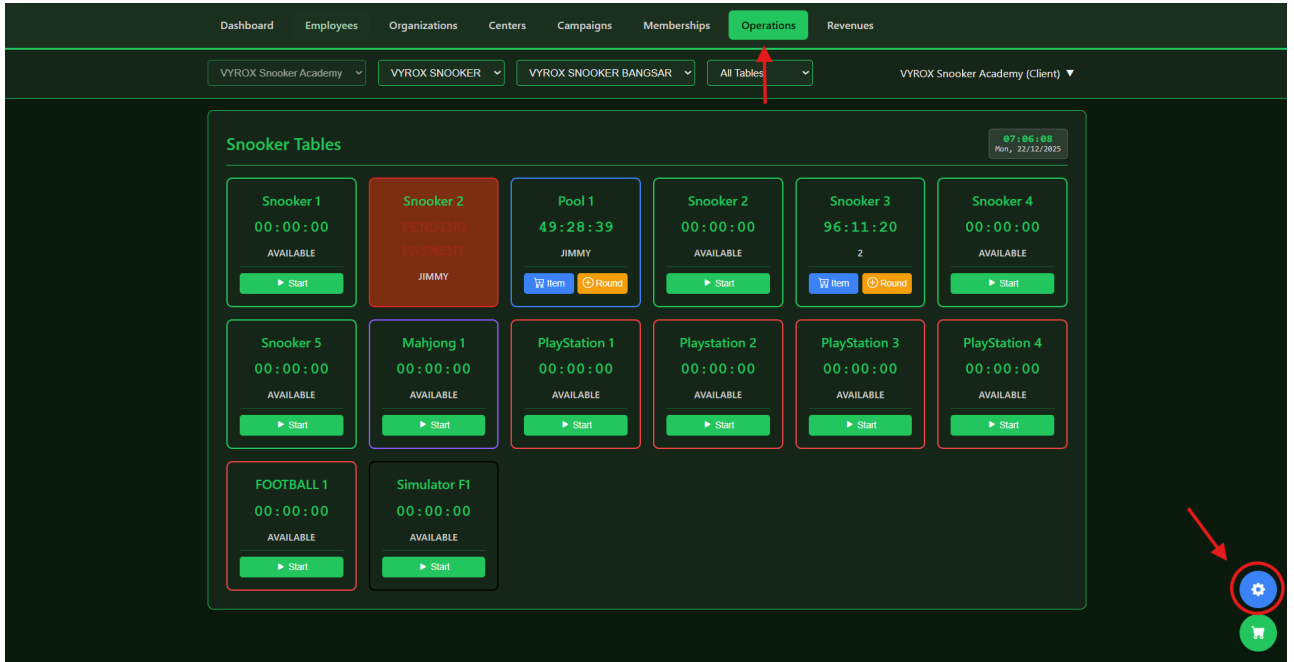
Dashboard Employees Organizations Centers Campaigns Memberships Operations Revenues

VYROX Snooker Academy | VYROX SNOOKER | VYROX SNOOKER BANGSAR | All Tables | VYROX Snooker Academy (Client) ▼

Snooker Tables

07:06:08
Mon, 22/12/2025

Snooker 1
00:00:00
AVAILABLE
▶ Start

Snooker 2
PENDING PAYMENT
JIMMY

Pool 1
49:28:39
JIMMY
Item | Round

Snooker 2
00:00:00
AVAILABLE
▶ Start

Snooker 3
96:11:20
2
Item | Round

Snooker 4
00:00:00
AVAILABLE
▶ Start

Snooker 5
00:00:00
AVAILABLE
▶ Start

Mahjong 1
00:00:00
AVAILABLE
▶ Start

PlayStation 1
00:00:00
AVAILABLE
▶ Start

Playstation 2
00:00:00
AVAILABLE
▶ Start

PlayStation 3
00:00:00
AVAILABLE
▶ Start

PlayStation 4
00:00:00
AVAILABLE
▶ Start

FOOTBALL 1
00:00:00
AVAILABLE
▶ Start

Simulator F1
00:00:00
AVAILABLE
▶ Start